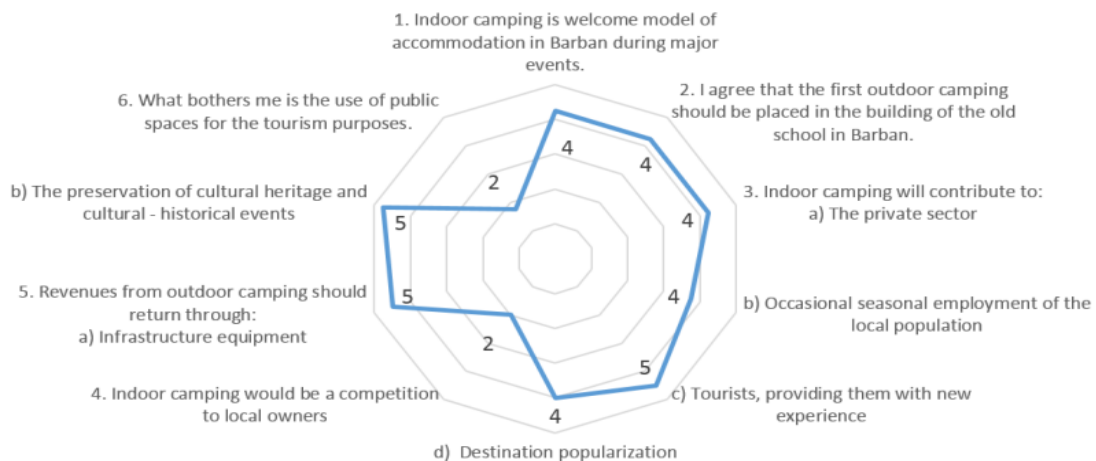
1. Indoor camping is welcome model of accommodation in Barban during major events.

2. I agree that the first outdoor camping should be placed in the building of the old school in Barban.

3. Indoor camping will contribute to: a) The private sector

b) Occasional seasonal employment of the local population

c) Tourists, providing them with new experience

d) Destination popularization

4. Indoor camping would be a competition to local owners

5. Revenues from outdoor camping should return through: a) Infrastructure equipment

b) The preservation of cultural heritage and cultural - historical events

6. What bothers me is the use of public spaces for the tourism purposes.

4
4
4
4
5
4
2
5
5
2